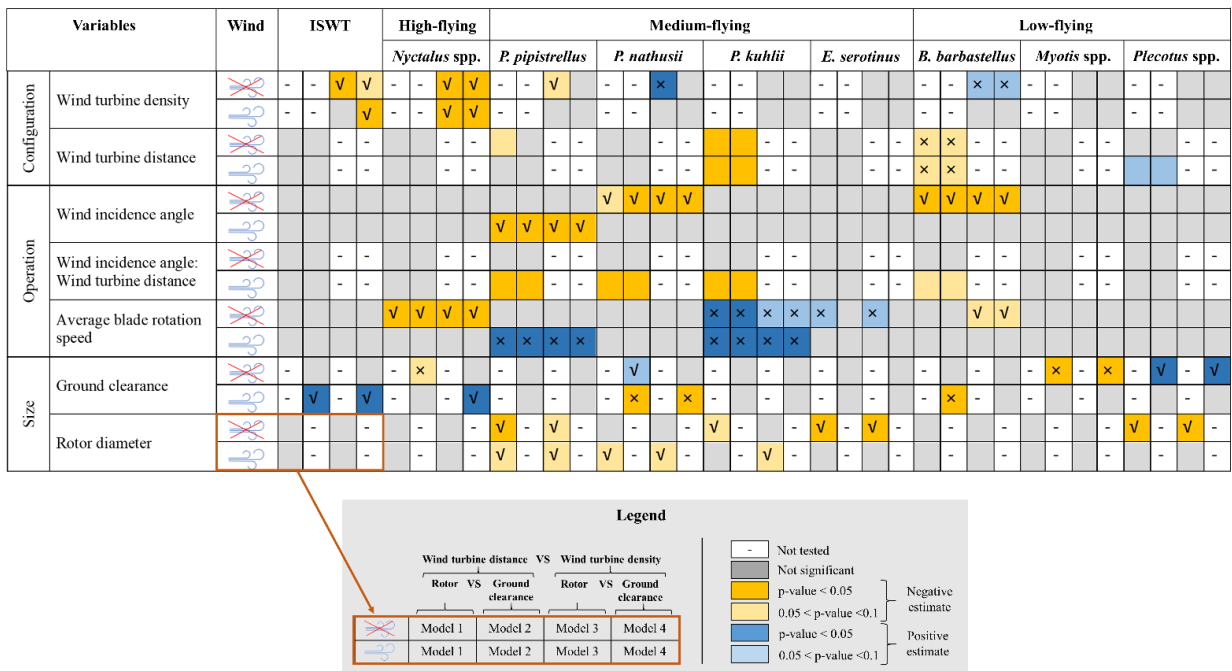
| Variables | | Wind | ISWT | | | | High-flying | | | | Medium-flying | | | | | | | | | | | | | | | | Low-flying | | | | | | | | | | | |
|---|---|---|---|---|---|---|---|---|---|---|---|---|---|---|---|---|---|---|---|---|---|---|---|---|---|---|---|---|---|---|---|---|---|---|---|---|---|---|
| | | | | | | | *Nyctalus* spp. | | | | *P. pipistrellus* | | | | *P. nathusii* | | | | *P. kuhlii* | | | | *E. serotinus* | | | | *B. barbastellus* | | | | *Myotis* spp. | | | | *Plecotus* spp. | | | |
| Configuration | Wind turbine density | | - | - | √ | √ | - | - | √ | √ | - | - | √ | - | - | - | × | - | - | - | | | - | - | | | - | - | × | × | - | - | | | - | - | | |
| | | | - | - | | √ | - | - | √ | √ | - | - | | - | - | - | | - | - | - | | | - | - | | | - | - | | | - | - | | | - | - | | |
| | Wind turbine distance | | | | - | - | | | - | - | | | - | - | | | - | - | | | | | | | - | - | × | × | - | - | | | - | - | | | - | - |
| | | | | | - | - | | | - | - | | | - | - | | | - | - | | | | | | | - | - | × | × | - | - | | | - | - | | | - | - |
| Operation | Wind incidence angle | | | | | | | | | | | | | | √ | √ | √ | √ | | | | | | | | | √ | √ | √ | √ | | | | | | | | |
| | | | | | | | | | | | √ | √ | √ | √ | | | | | | | | | | | | | | | | | | | | | | | | |
| | Wind incidence angle: Wind turbine distance | | | | - | - | | | - | - | | | - | - | | | - | - | | | | | | | - | - | | | - | - | | | - | - | | | - | - |
| | | | | | - | - | | | - | - | | | - | - | | | - | - | | | | | | | - | - | | | - | - | | | - | - | | | - | - |
| | Average blade rotation speed | | | | | | √ | √ | √ | √ | | | | | | | | | × | × | × | × | × | | × | | | | √ | √ | | | | | | | | |
| | | | | | | | | | | | × | × | × | × | | | | | × | × | × | × | | | | | | | | | | | | | | | | |
| Size | Ground clearance | | - | | - | | - | × | - | | - | | - | | - | √ | - | | - | | - | | - | | - | | - | | - | | - | × | - | × | - | √ | - | √ |
| | | | - | √ | - | √ | - | | - | √ | - | | - | | - | × | - | × | - | | - | | - | | - | | - | × | - | | - | | - | | - | | - | |
| | Rotor diameter | | | - | | - | | - | | - | √ | - | √ | - | | - | | - | √ | - | | - | √ | - | √ | - | | - | | - | | - | | - | √ | - | √ | - |
| | | | | - | | - | | - | | - | √ | - | √ | - | √ | - | √ | - | | - | √ | - | | - | | - | | - | | - | | - | | - | | - | | - |

Legend

Wind turbine distance VS Wind turbine density
Rotor VS Ground clearance Rotor VS Ground clearance

| | Model 1 | Model 2 | Model 3 | Model 4 |
|---|---|---|---|---|
| | Model 1 | Model 2 | Model 3 | Model 4 |

- Not tested
Not significant
p-value < 0.05
0.05 < p-value <0.1
Negative estimate
p-value < 0.05
0.05 < p-value <0.1
Positive estimate